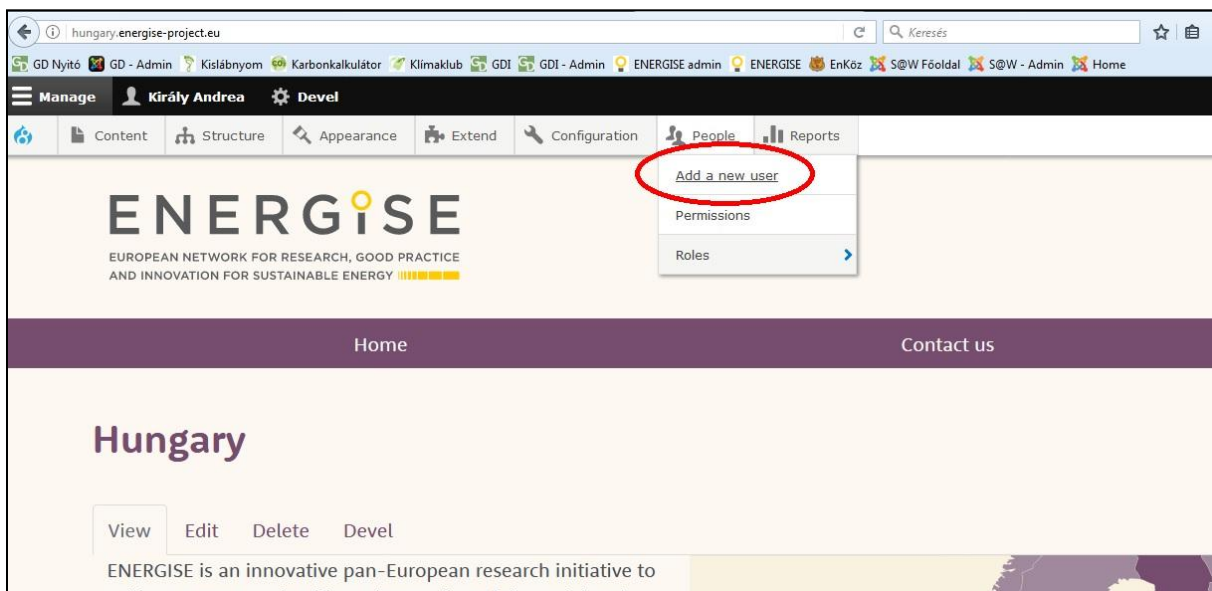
hungary.energise-project.eu

Keresés

GD Nyitó GD - Admin Kislábnyom Karbonkalkulátor Klímaklub GDI GDI - Admin ENERGISE admin ENERGISE EnKöz S@W Főoldal S@W - Admin Home

Manage Király Andrea Devel

Content Structure Appearance Extend Configuration People Reports

Add a new user
Permissions
Roles

ENERGISE
EUROPEAN NETWORK FOR RESEARCH, GOOD PRACTICE AND INNOVATION FOR SUSTAINABLE ENERGY

Home Contact us

Hungary

View Edit Delete Devel

ENERGISE is an innovative pan-European research initiative to